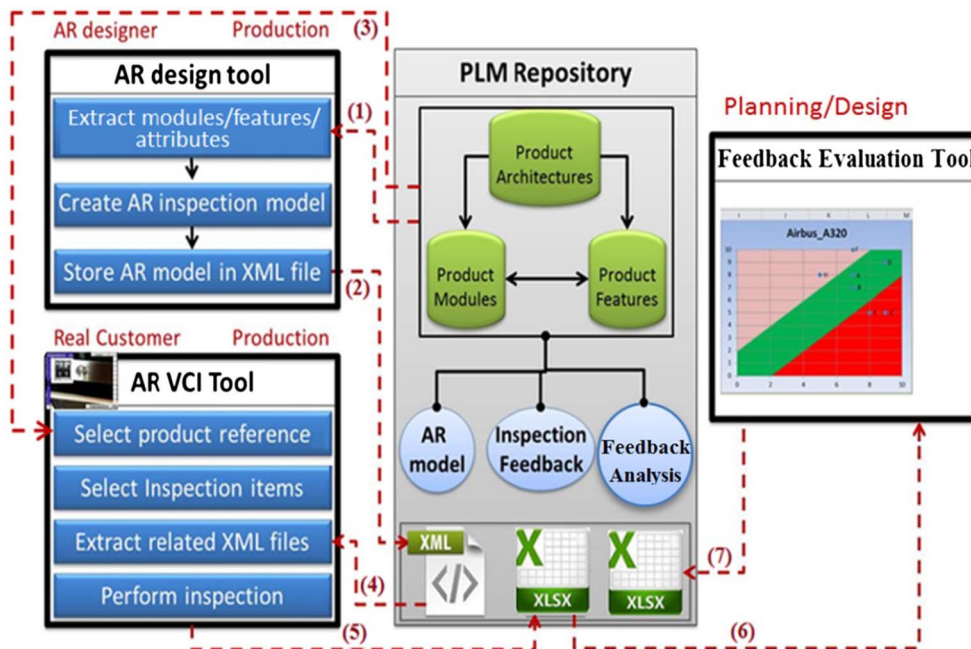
AR designer

Production

(3)

AR design tool

Extract modules/features/ attributes

Create AR inspection model

Store AR model in XML file

(1)

(2)

PLM Repository

Product Architectures

Product Modules

Product Features

AR model

Inspection Feedback

Feedback Analysis

Planning/Design

Feedback Evaluation Tool

Airbus_A320

Real Customer

Production

AR VCI Tool

Select product reference

Select Inspection items

Extract related XML files

Perform inspection

(4)

(5)

XML

XLSX

XLSX

(7)

(6)